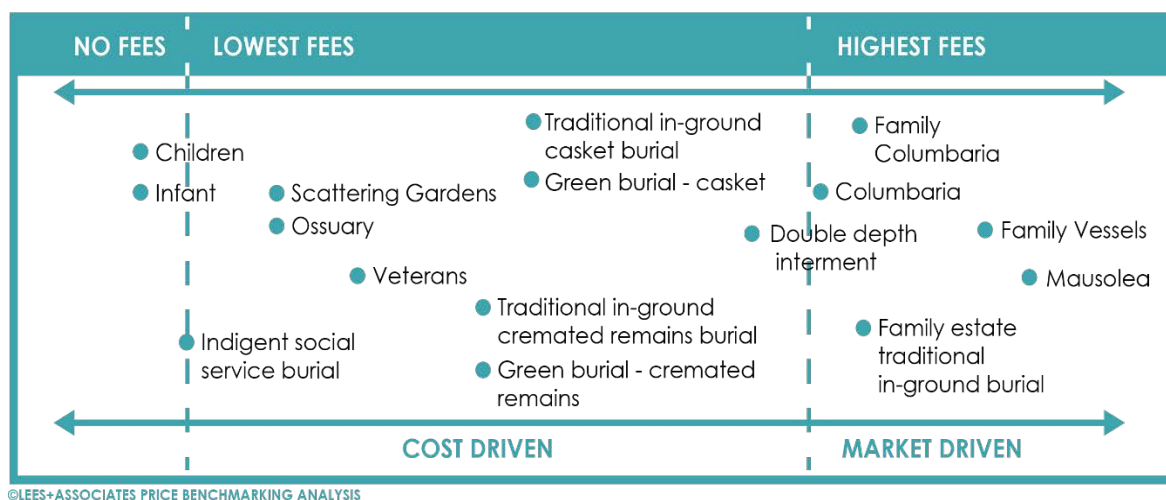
NO FEES LOWEST FEES HIGHEST FEES

Children

Infant

Scattering Gardens

Ossuary

Veterans

Indigent social service burial

Traditional in-ground casket burial

Green burial - casket

Traditional in-ground cremated remains burial

Green burial - cremated remains

Double depth interment

Family Columbaria

Columbaria

Family Vessels

Mausolea

Family estate traditional in-ground burial

COST DRIVEN MARKET DRIVEN

©LEES+ASSOCIATES PRICE BENCHMARKING ANALYSIS